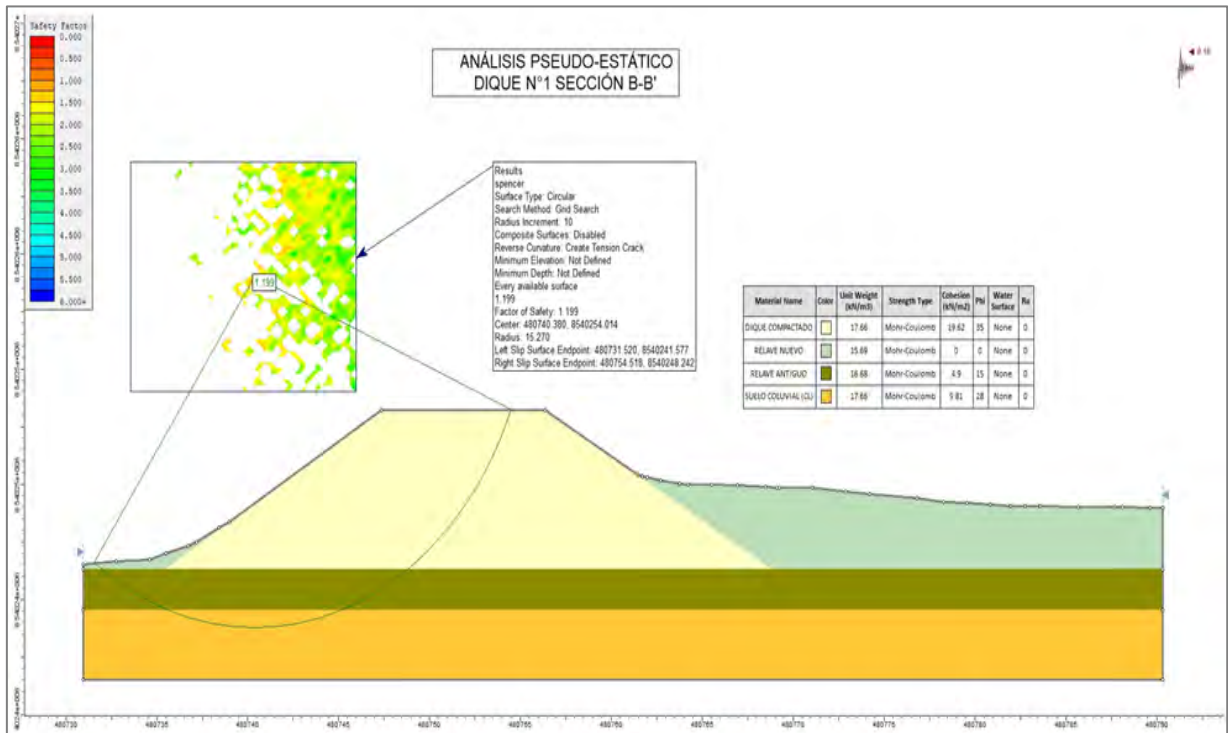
Safety Factor
0.000
0.500
1.000
1.500
2.000
2.500
3.000
3.500
4.000
4.500
5.000
5.500
6.000+

ANÁLISIS PSEUDO-ESTÁTICO
DIQUE N°1 SECCIÓN B-B'

0.16

1.199

Results
spencer
Surface Type: Circular
Search Method: Grid Search
Radius Increment: 10
Composite Surfaces: Disabled
Reverse Curvature: Create Tension Crack
Minimum Elevation: Not Defined
Minimum Depth: Not Defined
Every available surface
1.199
Factor of Safety: 1.199
Center: 480740.380, 8540254.014
Radius: 15.270
Left Slip Surface Endpoint: 480731.520, 8540241.577
Right Slip Surface Endpoint: 480754.518, 8540248.242

| Material Name | Color | Unit Weight (kN/m3) | Strength Type | Cohesion (kN/m2) | Phi | Water Surface | Ru |
|---|---|---|---|---|---|---|---|
| DIQUE COMPACTADO | | 17.66 | Mohr-Coulomb | 19.62 | 35 | None | 0 |
| RELAVE NUEVO | | 15.69 | Mohr-Coulomb | 0 | 0 | None | 0 |
| RELAVE ANTIGUO | | 16.68 | Mohr-Coulomb | 4.9 | 15 | None | 0 |
| SUELO COLUVIAL (CL) | | 17.66 | Mohr-Coulomb | 9.81 | 28 | None | 0 |

480730 480735 480740 480745 480750 480755 480760 480765 480770 480775 480780 480785 480790